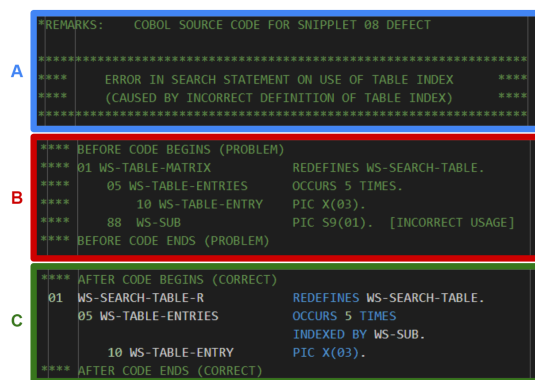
A

*REMARKS: COBOL SOURCE CODE FOR SNIPPLET 08 DEFECT

******************************************************************
**** ERROR IN SEARCH STATEMENT ON USE OF TABLE INDEX ****
**** (CAUSED BY INCORRECT DEFINITION OF TABLE INDEX) ****
******************************************************************

B

**** BEFORE CODE BEGINS (PROBLEM)
**** 01 WS-TABLE-MATRIX REDEFINES WS-SEARCH-TABLE.
**** 05 WS-TABLE-ENTRIES OCCURS 5 TIMES.
**** 10 WS-TABLE-ENTRY PIC X(03).
**** 88 WS-SUB PIC S9(01). [INCORRECT USAGE]
**** BEFORE CODE ENDS (PROBLEM)

C

**** AFTER CODE BEGINS (CORRECT)
01 WS-SEARCH-TABLE-R REDEFINES WS-SEARCH-TABLE.
05 WS-TABLE-ENTRIES OCCURS 5 TIMES
INDEXED BY WS-SUB.
10 WS-TABLE-ENTRY PIC X(03).
**** AFTER CODE ENDS (CORRECT)